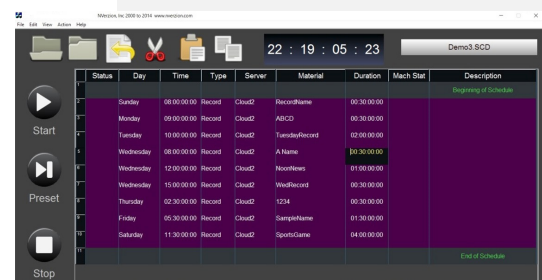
NVerzion, Inc 2000 to 2014 www.nverzion.com

File Edit View Action Help

22 : 19 : 05 : 23

Demo3.SCD

Start

Preset

Stop

| | Status | Day | Time | Type | Server | Material | Duration | Mach Stat | Description |
|---|---|---|---|---|---|---|---|---|---|
| 1 | | | | | | | | | Beginning of Schedule |
| 2 | | Sunday | 08:00:00:00 | Record | Cloud2 | RecordName | 00:30:00:00 | | |
| 3 | | Monday | 09:00:00:00 | Record | Cloud2 | ABCD | 00:30:00:00 | | |
| 4 | | Tuesday | 10:00:00:00 | Record | Cloud2 | TuesdayRecord | 02:00:00:00 | | |
| 5 | | Wednesday | 08:00:00:00 | Record | Cloud2 | A Name | 00:30:00:00 | | |
| 6 | | Wednesday | 12:00:00:00 | Record | Cloud2 | NoonNews | 01:00:00:00 | | |
| 7 | | Wednesday | 15:00:00:00 | Record | Cloud2 | WedRecord | 00:30:00:00 | | |
| 8 | | Thursday | 02:30:00:00 | Record | Cloud2 | 1234 | 00:30:00:00 | | |
| 9 | | Friday | 05:30:00:00 | Record | Cloud2 | SampleName | 01:30:00:00 | | |
| 10 | | Saturday | 11:30:00:00 | Record | Cloud2 | SportsGame | 04:00:00:00 | | |
| 11 | | | | | | | | | End of Schedule |